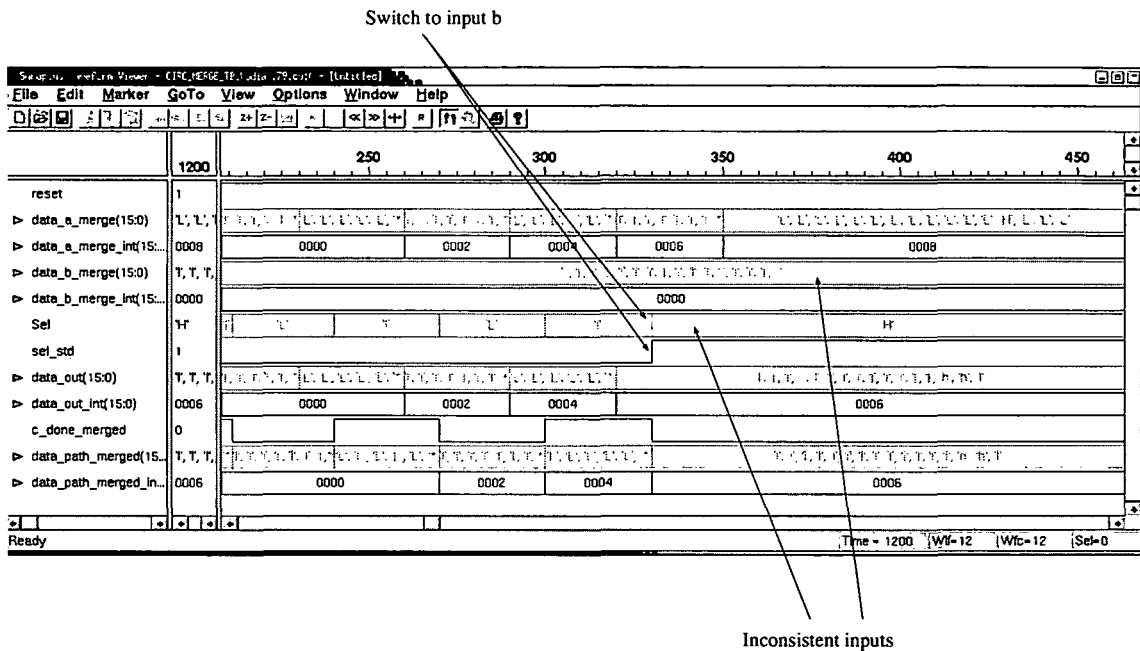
Switch to input b

Synopsys Waveform Viewer - CIRC_MERGE_TB [Untitled]

File Edit Marker GoTo View Options Window Help

| | 1200 | 250 | 300 | 350 | 400 | 450 |
|---|---|---|---|---|---|---|
| reset | 1 | | | | | |
| data_a_merge(15:0) | 'L', 'L', ' | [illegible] | | | | |
| data_a_merge_int(15:... | 0008 | 0000 | 0002 | 0004 | 0006 | 0008 |
| data_b_merge(15:0) | 'I', 'I', 'I', | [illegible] | | | | |
| data_b_merge_int(15:... | 0000 | 0000 | | | | |
| Sel | 'H' | 'L' | 'Y' | 'L' | 'Y' | 'H' |
| sel_std | 1 | | | | | |
| data_out(15:0) | 'I', 'I', 'I', | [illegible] | | | | |
| data_out_int(15:0) | 0006 | 0000 | 0002 | 0004 | 0006 | |
| c_done_merged | 0 | | | | | |
| data_path_merged(15... | 'I', 'I', 'I', | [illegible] | | | | |
| data_path_merged_in... | 0006 | 0000 | 0002 | 0004 | 0006 | |

Ready Time = 1200 Wf=12 Wfc=12 Sel=0

Inconsistent inputs